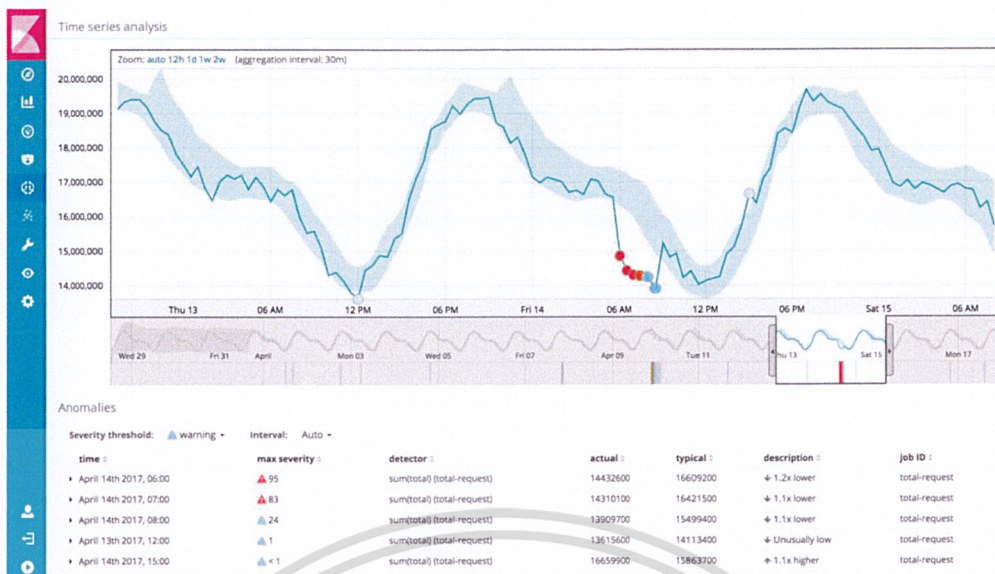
Time series analysis

Zoom: auto 12h 1d 1w 2w (aggregation interval: 30m)

20,000,000
19,000,000
18,000,000
17,000,000
16,000,000
15,000,000
14,000,000

Thu 13 06 AM 12 PM 06 PM Fri 14 06 AM 12 PM 06 PM Sat 15 06 AM

Wed 29 Fri 31 April Mon 03 Wed 05 Fri 07 Apr 09 Tue 11 Thu 13 Sat 15 Mon 17

Anomalies

Severity threshold: warning Interval: Auto

| time | max severity | detector | actual | typical | description | job ID |
|---|---|---|---|---|---|---|
| April 14th 2017, 06:00 | 95 | sum(total) (total-request) | 14432600 | 16609200 | ↓ 1.2x lower | total-request |
| April 14th 2017, 07:00 | 83 | sum(total) (total-request) | 14310100 | 16421500 | ↓ 1.1x lower | total-request |
| April 14th 2017, 08:00 | 24 | sum(total) (total-request) | 13909700 | 15499400 | ↓ 1.1x lower | total-request |
| April 13th 2017, 12:00 | 1 | sum(total) (total-request) | 13615600 | 14113400 | ↓ Unusually low | total-request |
| April 14th 2017, 15:00 | < 1 | sum(total) (total-request) | 16659900 | 15863700 | ↑ 1.1x higher | total-request |